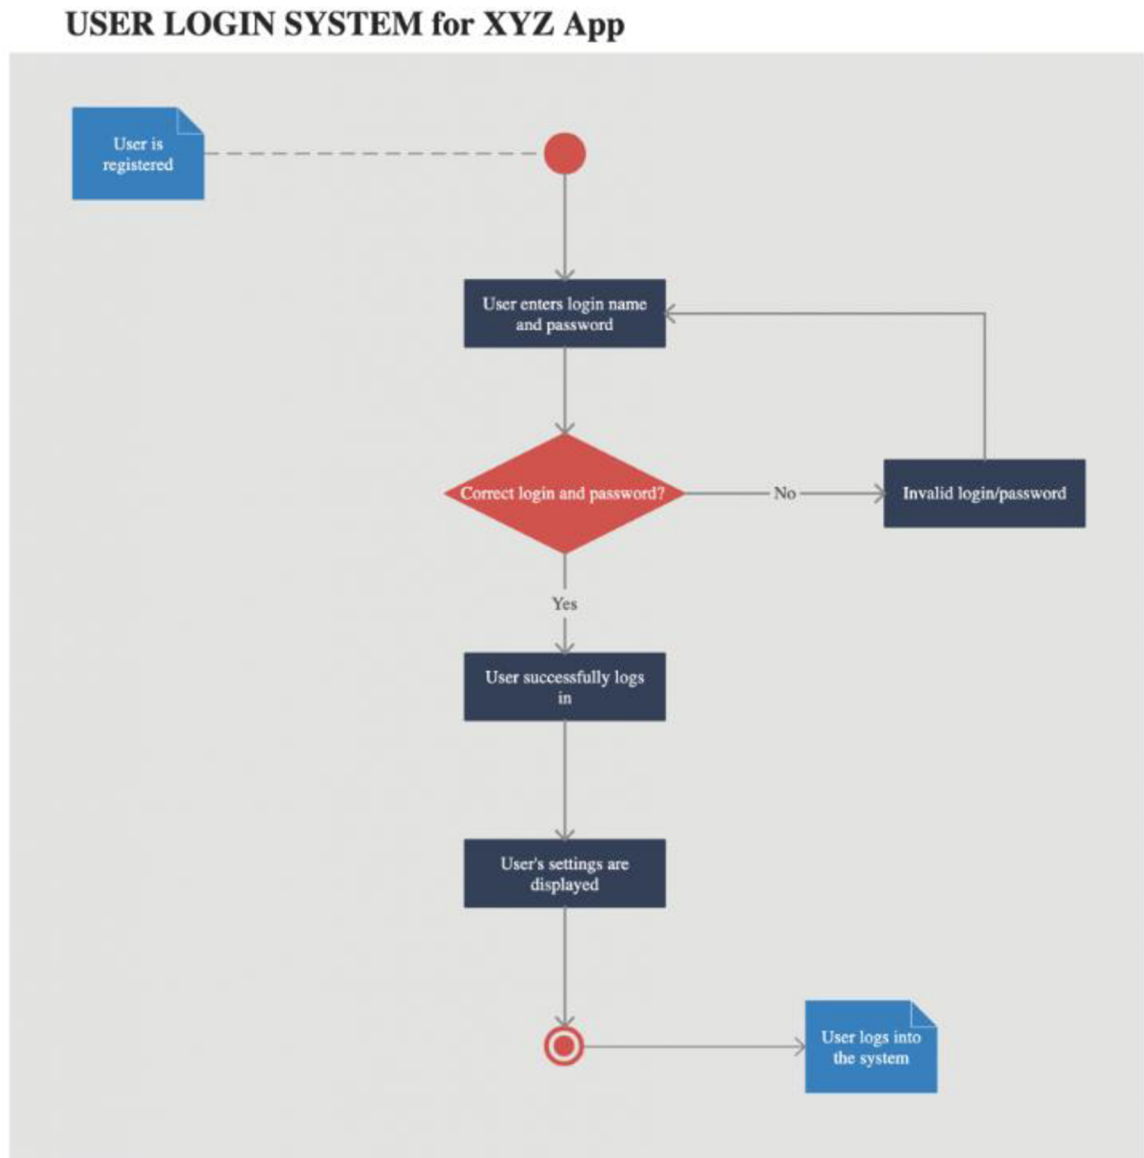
USER LOGIN SYSTEM for XYZ App

User is registered

User enters login name and password

Correct login and password?

No

Invalid login/password

Yes

User successfully logs in

User's settings are displayed

User logs into the system